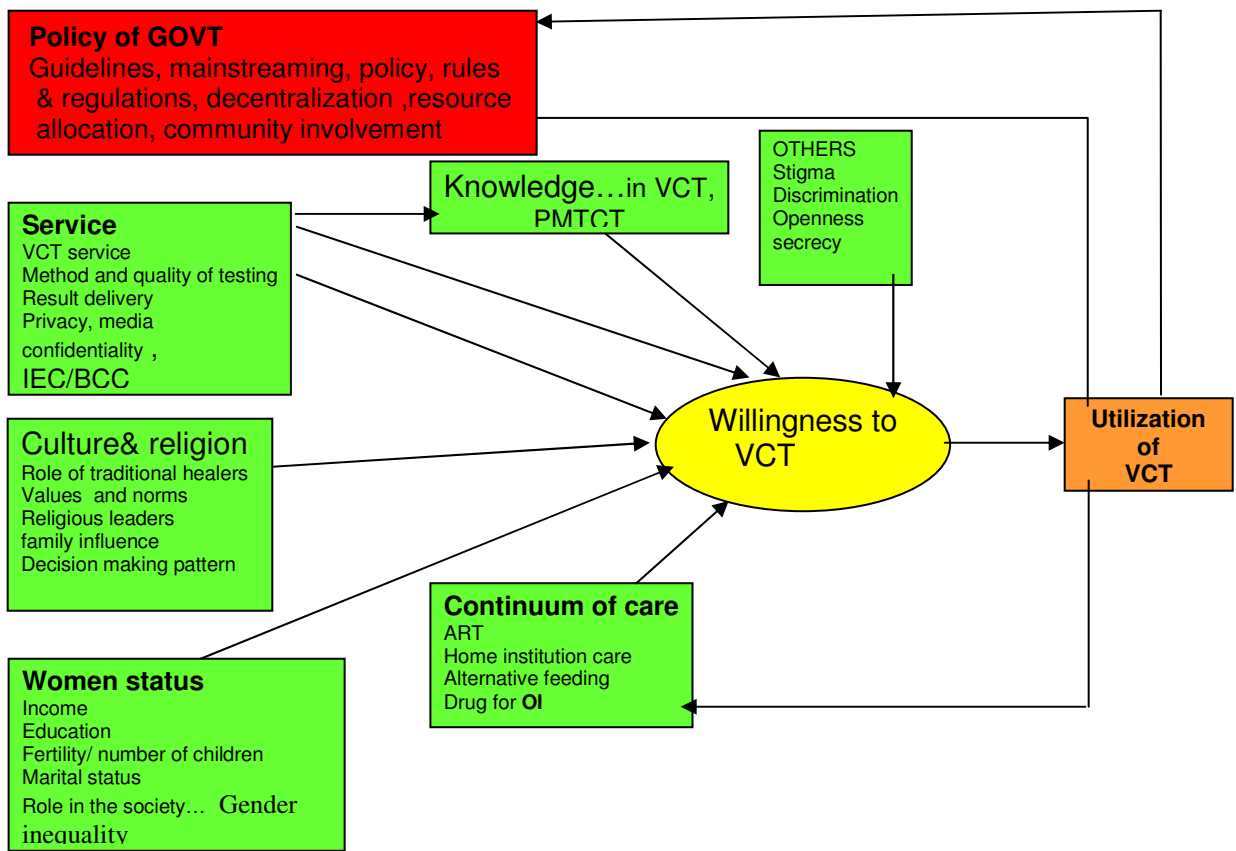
Policy of GOVT
Guidelines, mainstreaming, policy, rules & regulations, decentralization ,resource allocation, community involvement

Knowledge…in VCT, PMTCT

OTHERS
Stigma
Discrimination
Openness
secrecy

Service
VCT service
Method and quality of testing
Result delivery
Privacy, media
confidentiality ,
IEC/BCC

Culture& religion
Role of traditional healers
Values and norms
Religious leaders
family influence
Decision making pattern

Willingness to VCT

Utilization of VCT

Continuum of care
ART
Home institution care
Alternative feeding
Drug for OI

Women status
Income
Education
Fertility/ number of children
Marital status
Role in the society… Gender inequality